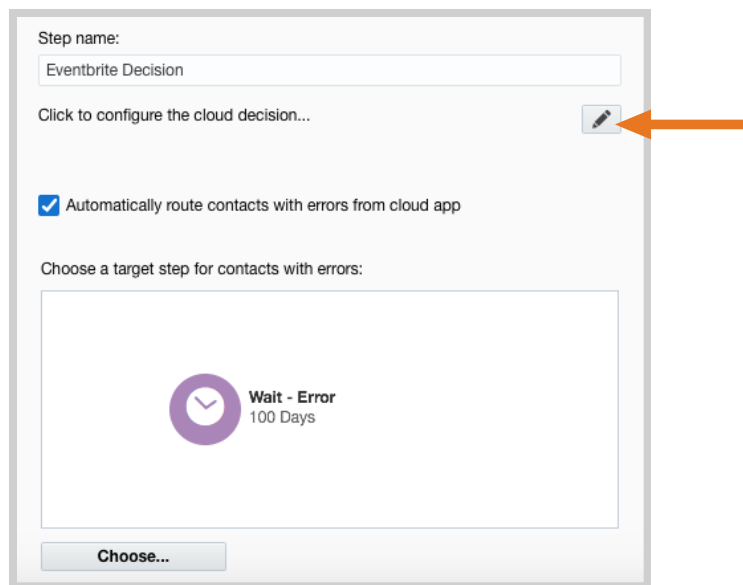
Step name:

Eventbrite Decision

Click to configure the cloud decision...

Automatically route contacts with errors from cloud app

Choose a target step for contacts with errors:

Wait - Error
100 Days

Choose...